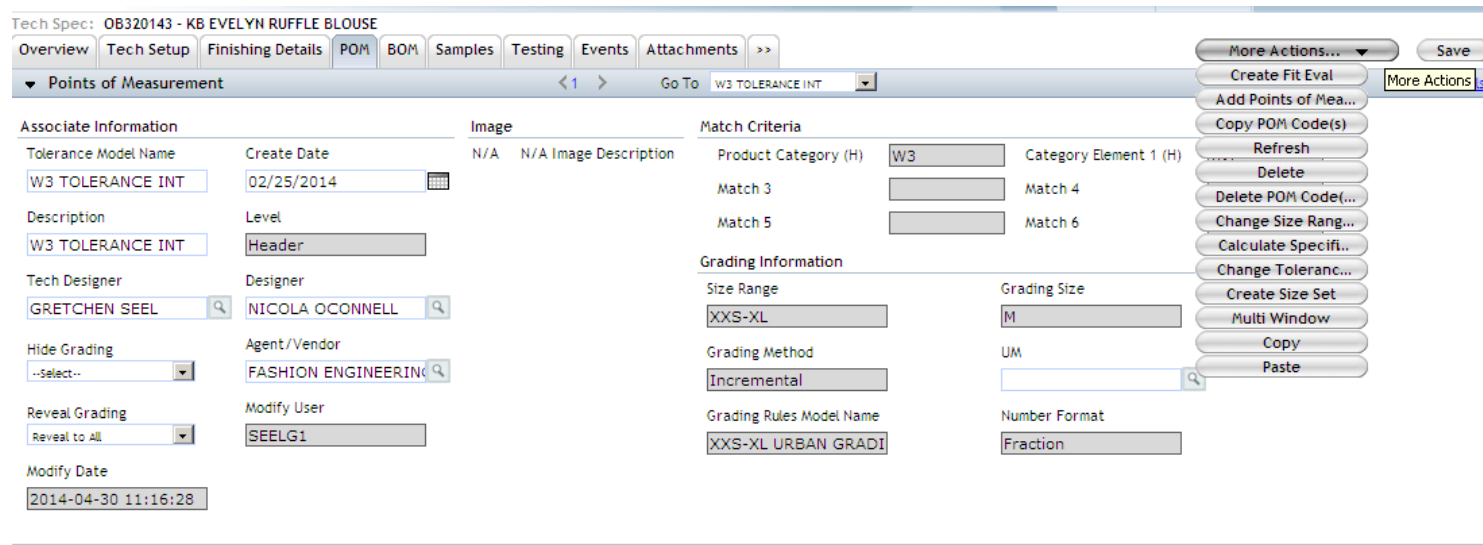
Tech Spec: OB320143 - KB EVELYN RUFFLE BLOUSE

Overview | Tech Setup | Finishing Details | POM | BOM | Samples | Testing | Events | Attachments | >>

More Actions...
Save
More Actions

Points of Measurement
< 1 >
Go To W3 TOLERANCE INT

Create Fit Eval
Add Points of Mea...
Copy POM Code(s)
Refresh
Delete
Delete POM Code(...
Change Size Rang...
Calculate Specifi...
Change Toleranc...
Create Size Set
Multi Window
Copy
Paste

Associate Information

Tolerance Model Name
W3 TOLERANCE INT
Create Date
02/25/2014
Description
W3 TOLERANCE INT
Level
Header
Tech Designer
GRETCHEN SEEL
Designer
NICOLA OCONNELL
Hide Grading
--Select--
Agent/Vendor
FASHION ENGINEERIN(
Reveal Grading
Reveal to All
Modify User
SEELG1
Modify Date
2014-04-30 11:16:28

Image

N/A N/A Image Description

Match Criteria

Product Category (H)
W3
Category Element 1 (H)
Match 3
Match 4
Match 5
Match 6

Grading Information

Size Range
XXS-XL
Grading Size
M
Grading Method
Incremental
UM
Grading Rules Model Name
XXS-XL URBAN GRADI
Number Format
Fraction